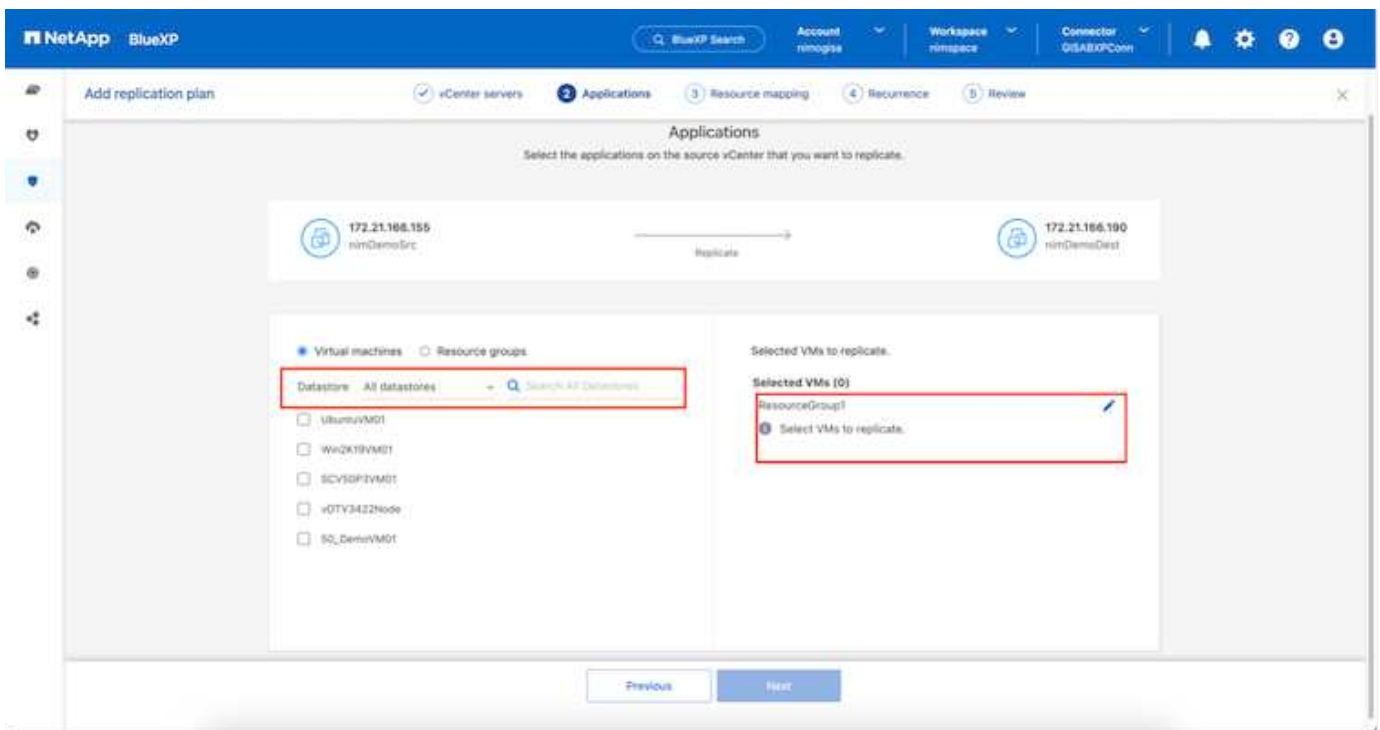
NetApp BlueXP

BlueXP Search

Account
nimogisa

Workspace
nimspace

Connector
GISABXPConn

Add replication plan

vCenter servers
2 Applications
3 Resource mapping
4 Recurrence
5 Review

Applications
Select the applications on the source vCenter that you want to replicate.

172.21.166.155
nimDemoSrc

Replicate

172.21.166.190
nimDemoDest

Virtual machines
Resource groups

Datastore All datastores
Search All Datastores

UbuntuVM01
Win2K19VM01
SCV50P3VM01
vDTV3422Node
50_DemoVM01

Selected VMs to replicate.

Selected VMs (0)

ResourceGroup1

Select VMs to replicate.

Previous
Next